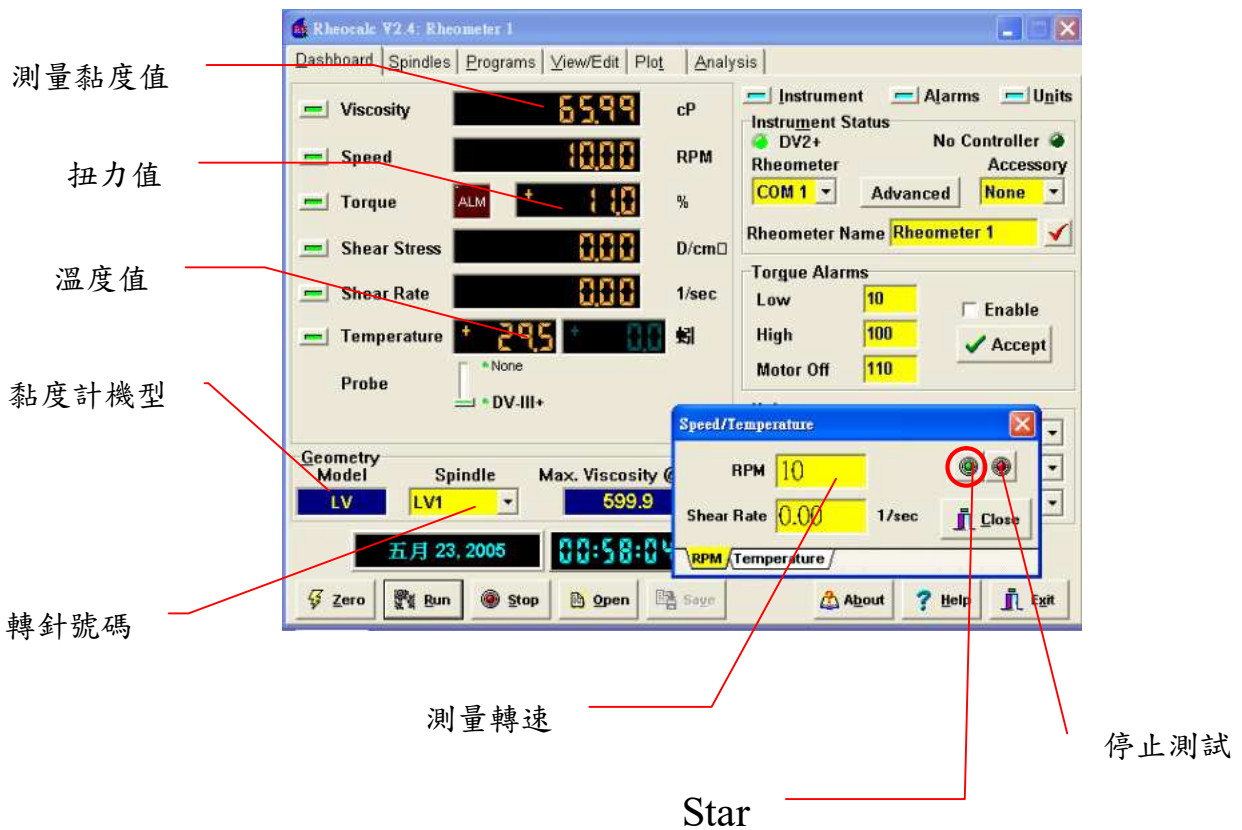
Rheocalc V2.4: Rheometer 1

Dashboard | Spindles | Programs | View/Edit | Plot | Analysis

測量黏度值

Viscosity 65.99 cP

扭力值

Speed 10.00 RPM

Torque ALM 11.0 %

Shear Stress 0.00 D/cm□

溫度值

Shear Rate 0.00 1/sec

Temperature 29.5 0.0 蚓

Probe None DV-III+

黏度計機型

Geometry
Model LV
Spindle LV1
Max. Viscosity @ 599.9

五月 23, 2005 00:58:0

轉針號碼

Zero Run Stop Open Save About Help Exit

Instrument Alarms Units

Instrument Status
DV2+ No Controller
Rheometer COM 1 Advanced
Accessory None
Rheometer Name Rheometer 1

Torque Alarms
Low 10
High 100
Motor Off 110
Enable
Accept

Speed/Temperature
RPM 10
Shear Rate 0.00 1/sec
Close
RPM Temperature

測量轉速

停止測試

Star